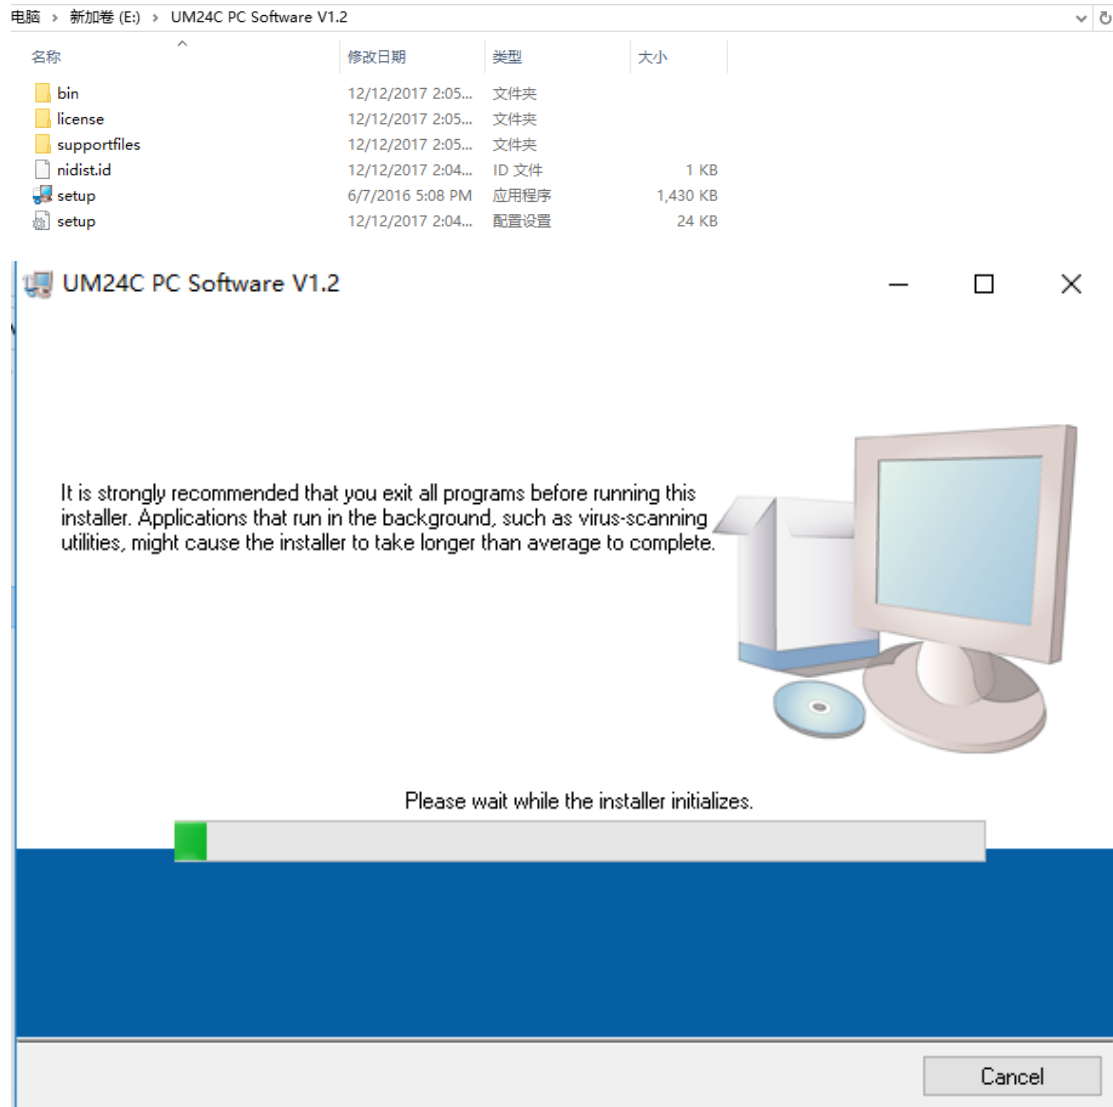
电脑 > 新加卷 (E:) > UM24C PC Software V1.2

| 名称 | 修改日期 | 类型 | 大小 |
|---|---|---|---|
| bin | 12/12/2017 2:05... | 文件夹 | |
| license | 12/12/2017 2:05... | 文件夹 | |
| supportfiles | 12/12/2017 2:05... | 文件夹 | |
| nidist.id | 12/12/2017 2:04... | ID 文件 | 1 KB |
| setup | 6/7/2016 5:08 PM | 应用程序 | 1,430 KB |
| setup | 12/12/2017 2:04... | 配置设置 | 24 KB |

UM24C PC Software V1.2

It is strongly recommended that you exit all programs before running this installer. Applications that run in the background, such as virus-scanning utilities, might cause the installer to take longer than average to complete.

Please wait while the installer initializes.

Cancel